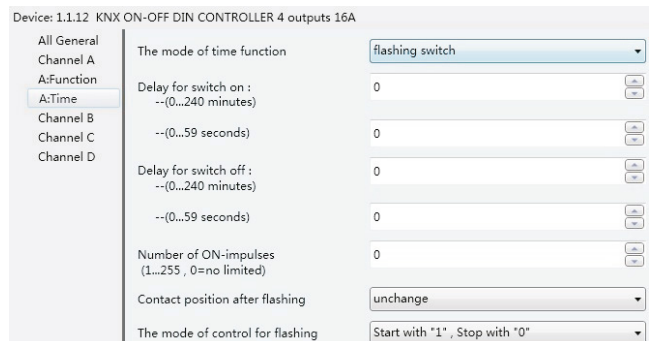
Device: 1.1.12 KNX ON-OFF DIN CONTROLLER 4 outputs 16A

All General
Channel A
A:Function
A:Time
Channel B
Channel C
Channel D

The mode of time function | flashing switch

Delay for switch on :
--(0...240 minutes) | 0

--(0...59 seconds) | 0

Delay for switch off :
--(0...240 minutes) | 0

--(0...59 seconds) | 0

Number of ON-impulses
(1...255 , 0=no limited) | 0

Contact position after flashing | unchange

The mode of control for flashing | Start with "1" , Stop with "0"